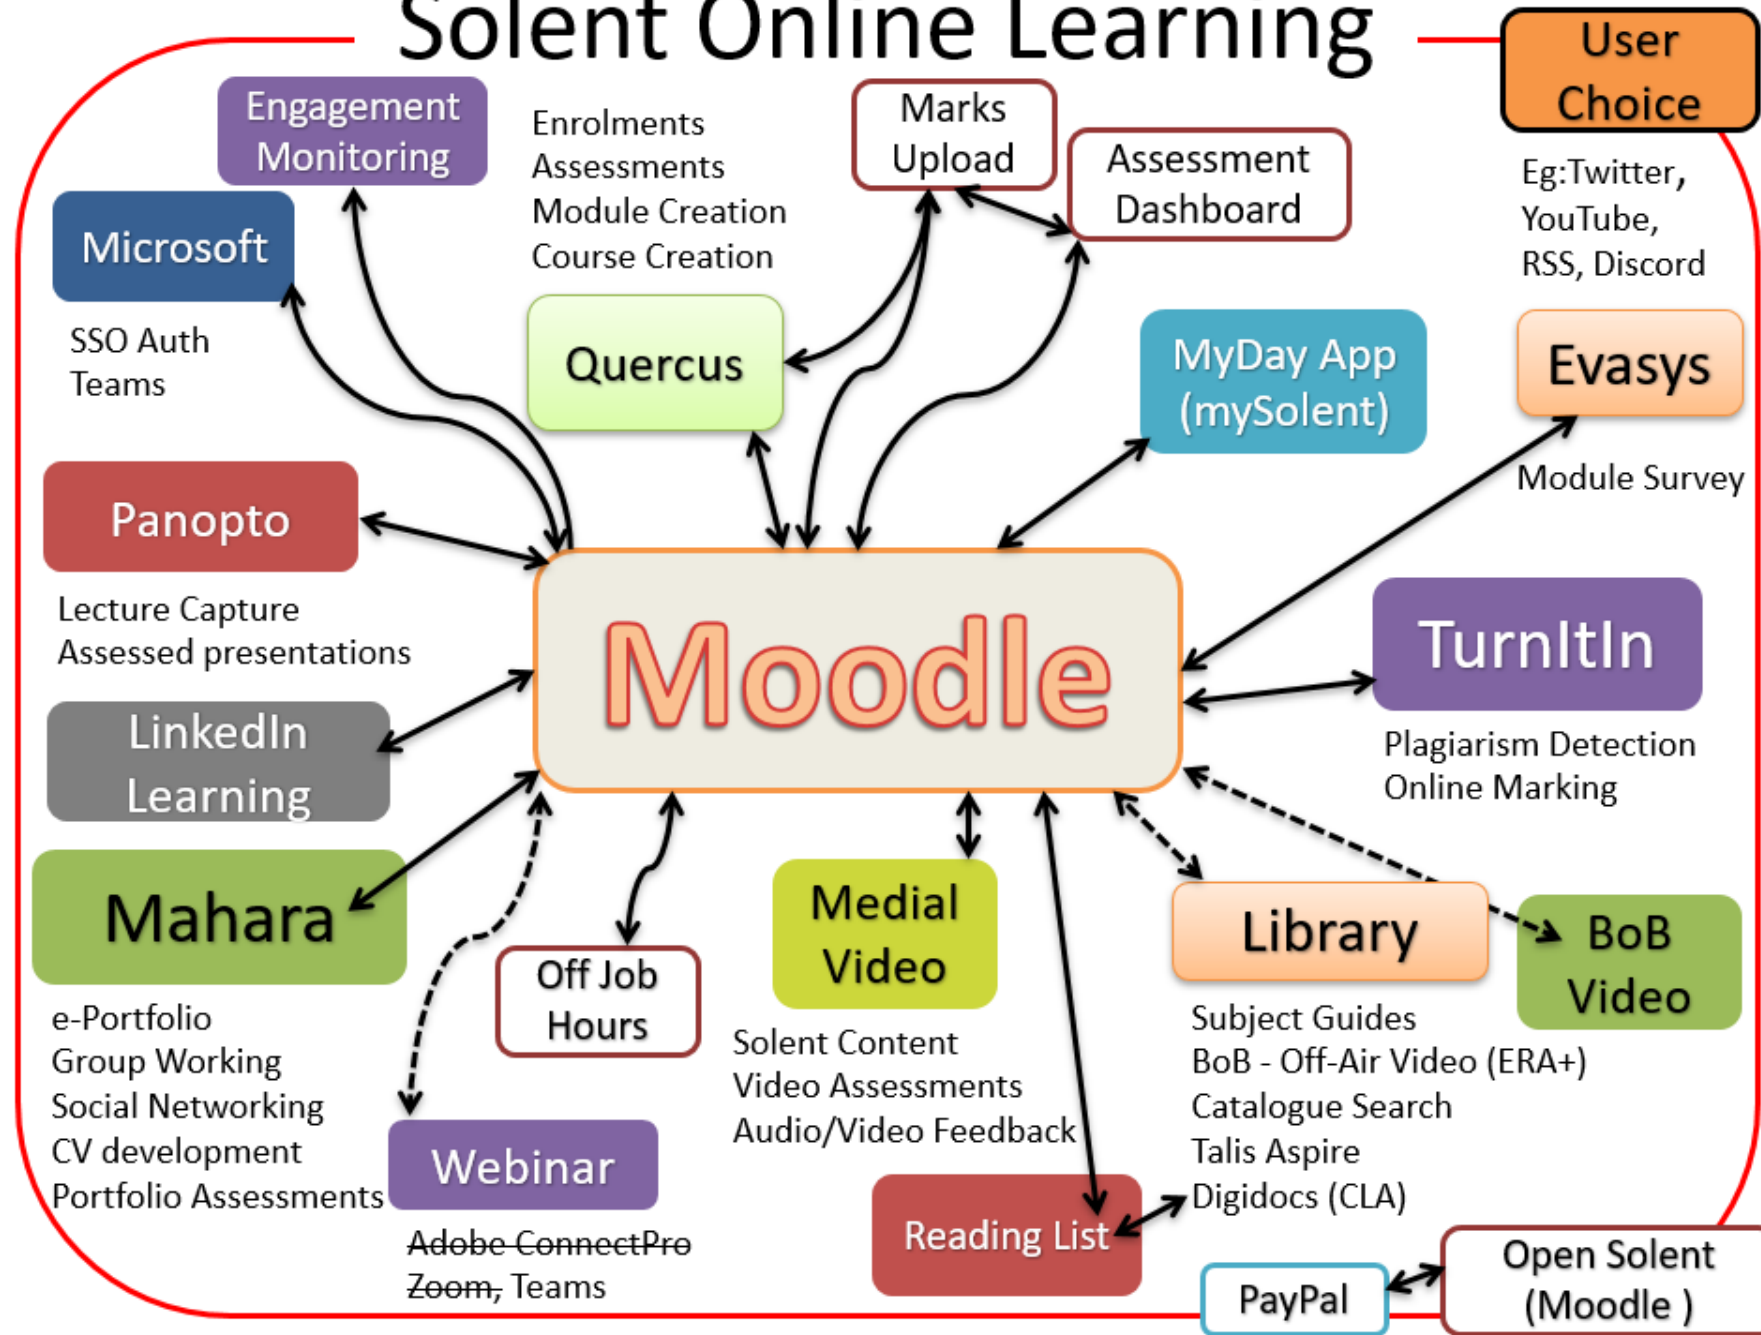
Solent Online Learning

User Choice

Eg:Twitter, YouTube, RSS, Discord

Engagement Monitoring

Enrolments
Assessments
Module Creation
Course Creation

Marks Upload

Assessment Dashboard

Microsoft

SSO Auth
Teams

Quercus

MyDay App (mySolent)

Evasys

Module Survey

Panopto

Lecture Capture
Assessed presentations

Moodle

TurnItIn

Plagiarism Detection
Online Marking

LinkedIn Learning

Mahara

e-Portfolio
Group Working
Social Networking
CV development
Portfolio Assessments

Off Job Hours

Medial Video

Solent Content
Video Assessments
Audio/Video Feedback

Library

BoB Video

Subject Guides
BoB - Off-Air Video (ERA+)
Catalogue Search
Talis Aspire
Digidocs (CLA)

Webinar

~~Adobe ConnectPro~~
~~Zoom,~~ Teams

Reading List

PayPal

Open Solent (Moodle )